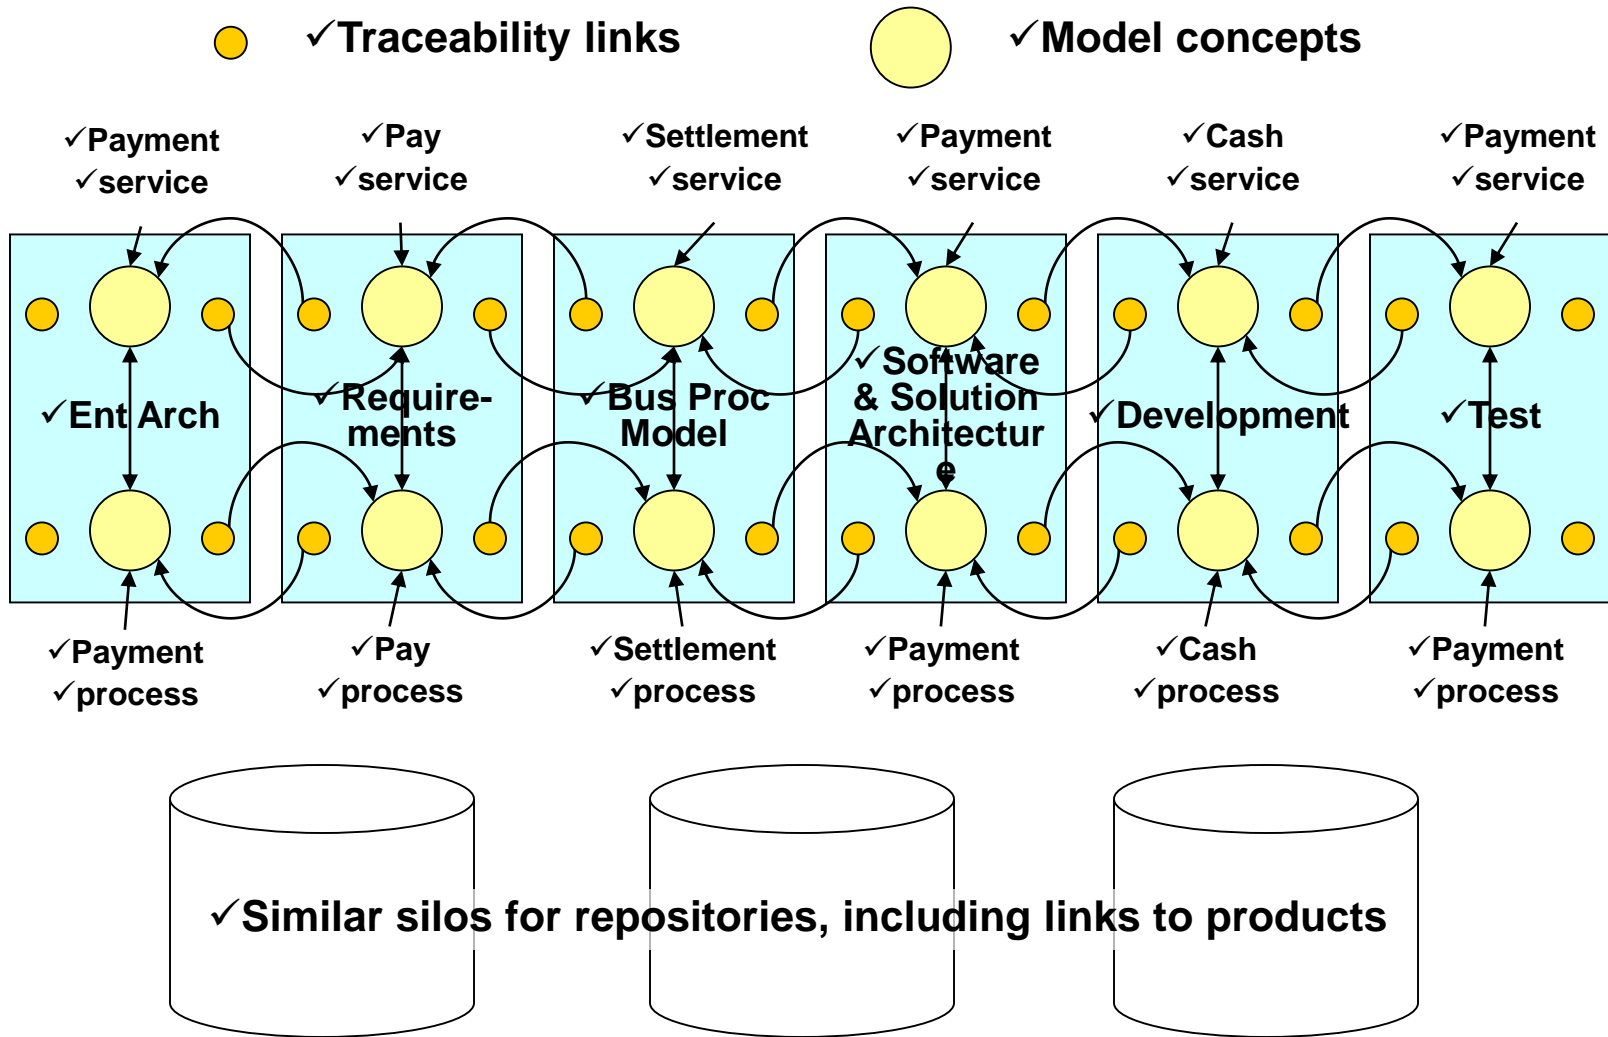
✓Traceability links ✓Model concepts

✓Payment ✓service
✓Pay ✓service
✓Settlement ✓service
✓Payment ✓service
✓Cash ✓service
✓Payment ✓service

✓Ent Arch
✓Requirements
✓Bus Proc Model
✓Software & Solution Architecture
✓Development
✓Test

✓Payment ✓process
✓Pay ✓process
✓Settlement ✓process
✓Payment ✓process
✓Cash ✓process
✓Payment ✓process

✓Similar silos for repositories, including links to products